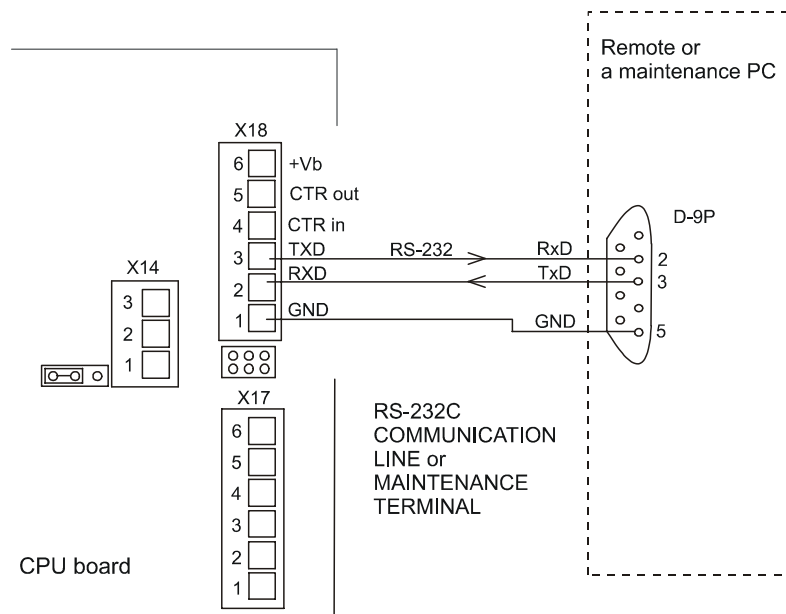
Remote or
a maintenance PC

X18

6 +Vb
5 CTR out
4 CTR in
3 TXD
2 RXD
1 GND

RS-232

RxD
TxD
GND

D-9P

2
3
5

X14

3
2
1

X17

6
5
4
3
2
1

RS-232C
COMMUNICATION
LINE or
MAINTENANCE
TERMINAL

CPU board